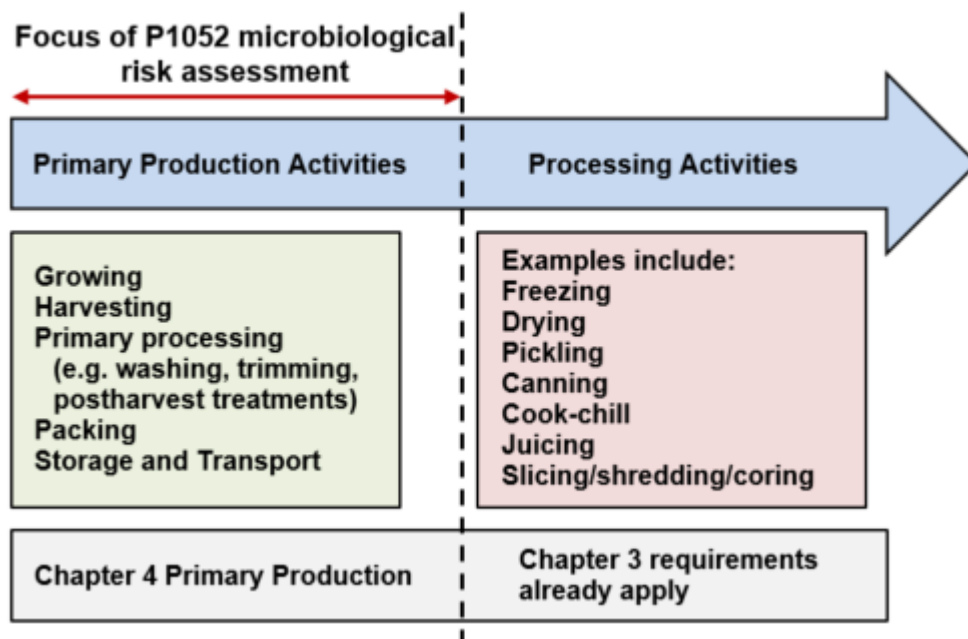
Focus of P1052 microbiological risk assessment

Primary Production Activities

Processing Activities

Growing
Harvesting
Primary processing
(e.g. washing, trimming, postharvest treatments)
Packing
Storage and Transport

Examples include:
Freezing
Drying
Pickling
Canning
Cook-chill
Juicing
Slicing/shredding/coring

Chapter 4 Primary Production

Chapter 3 requirements already apply